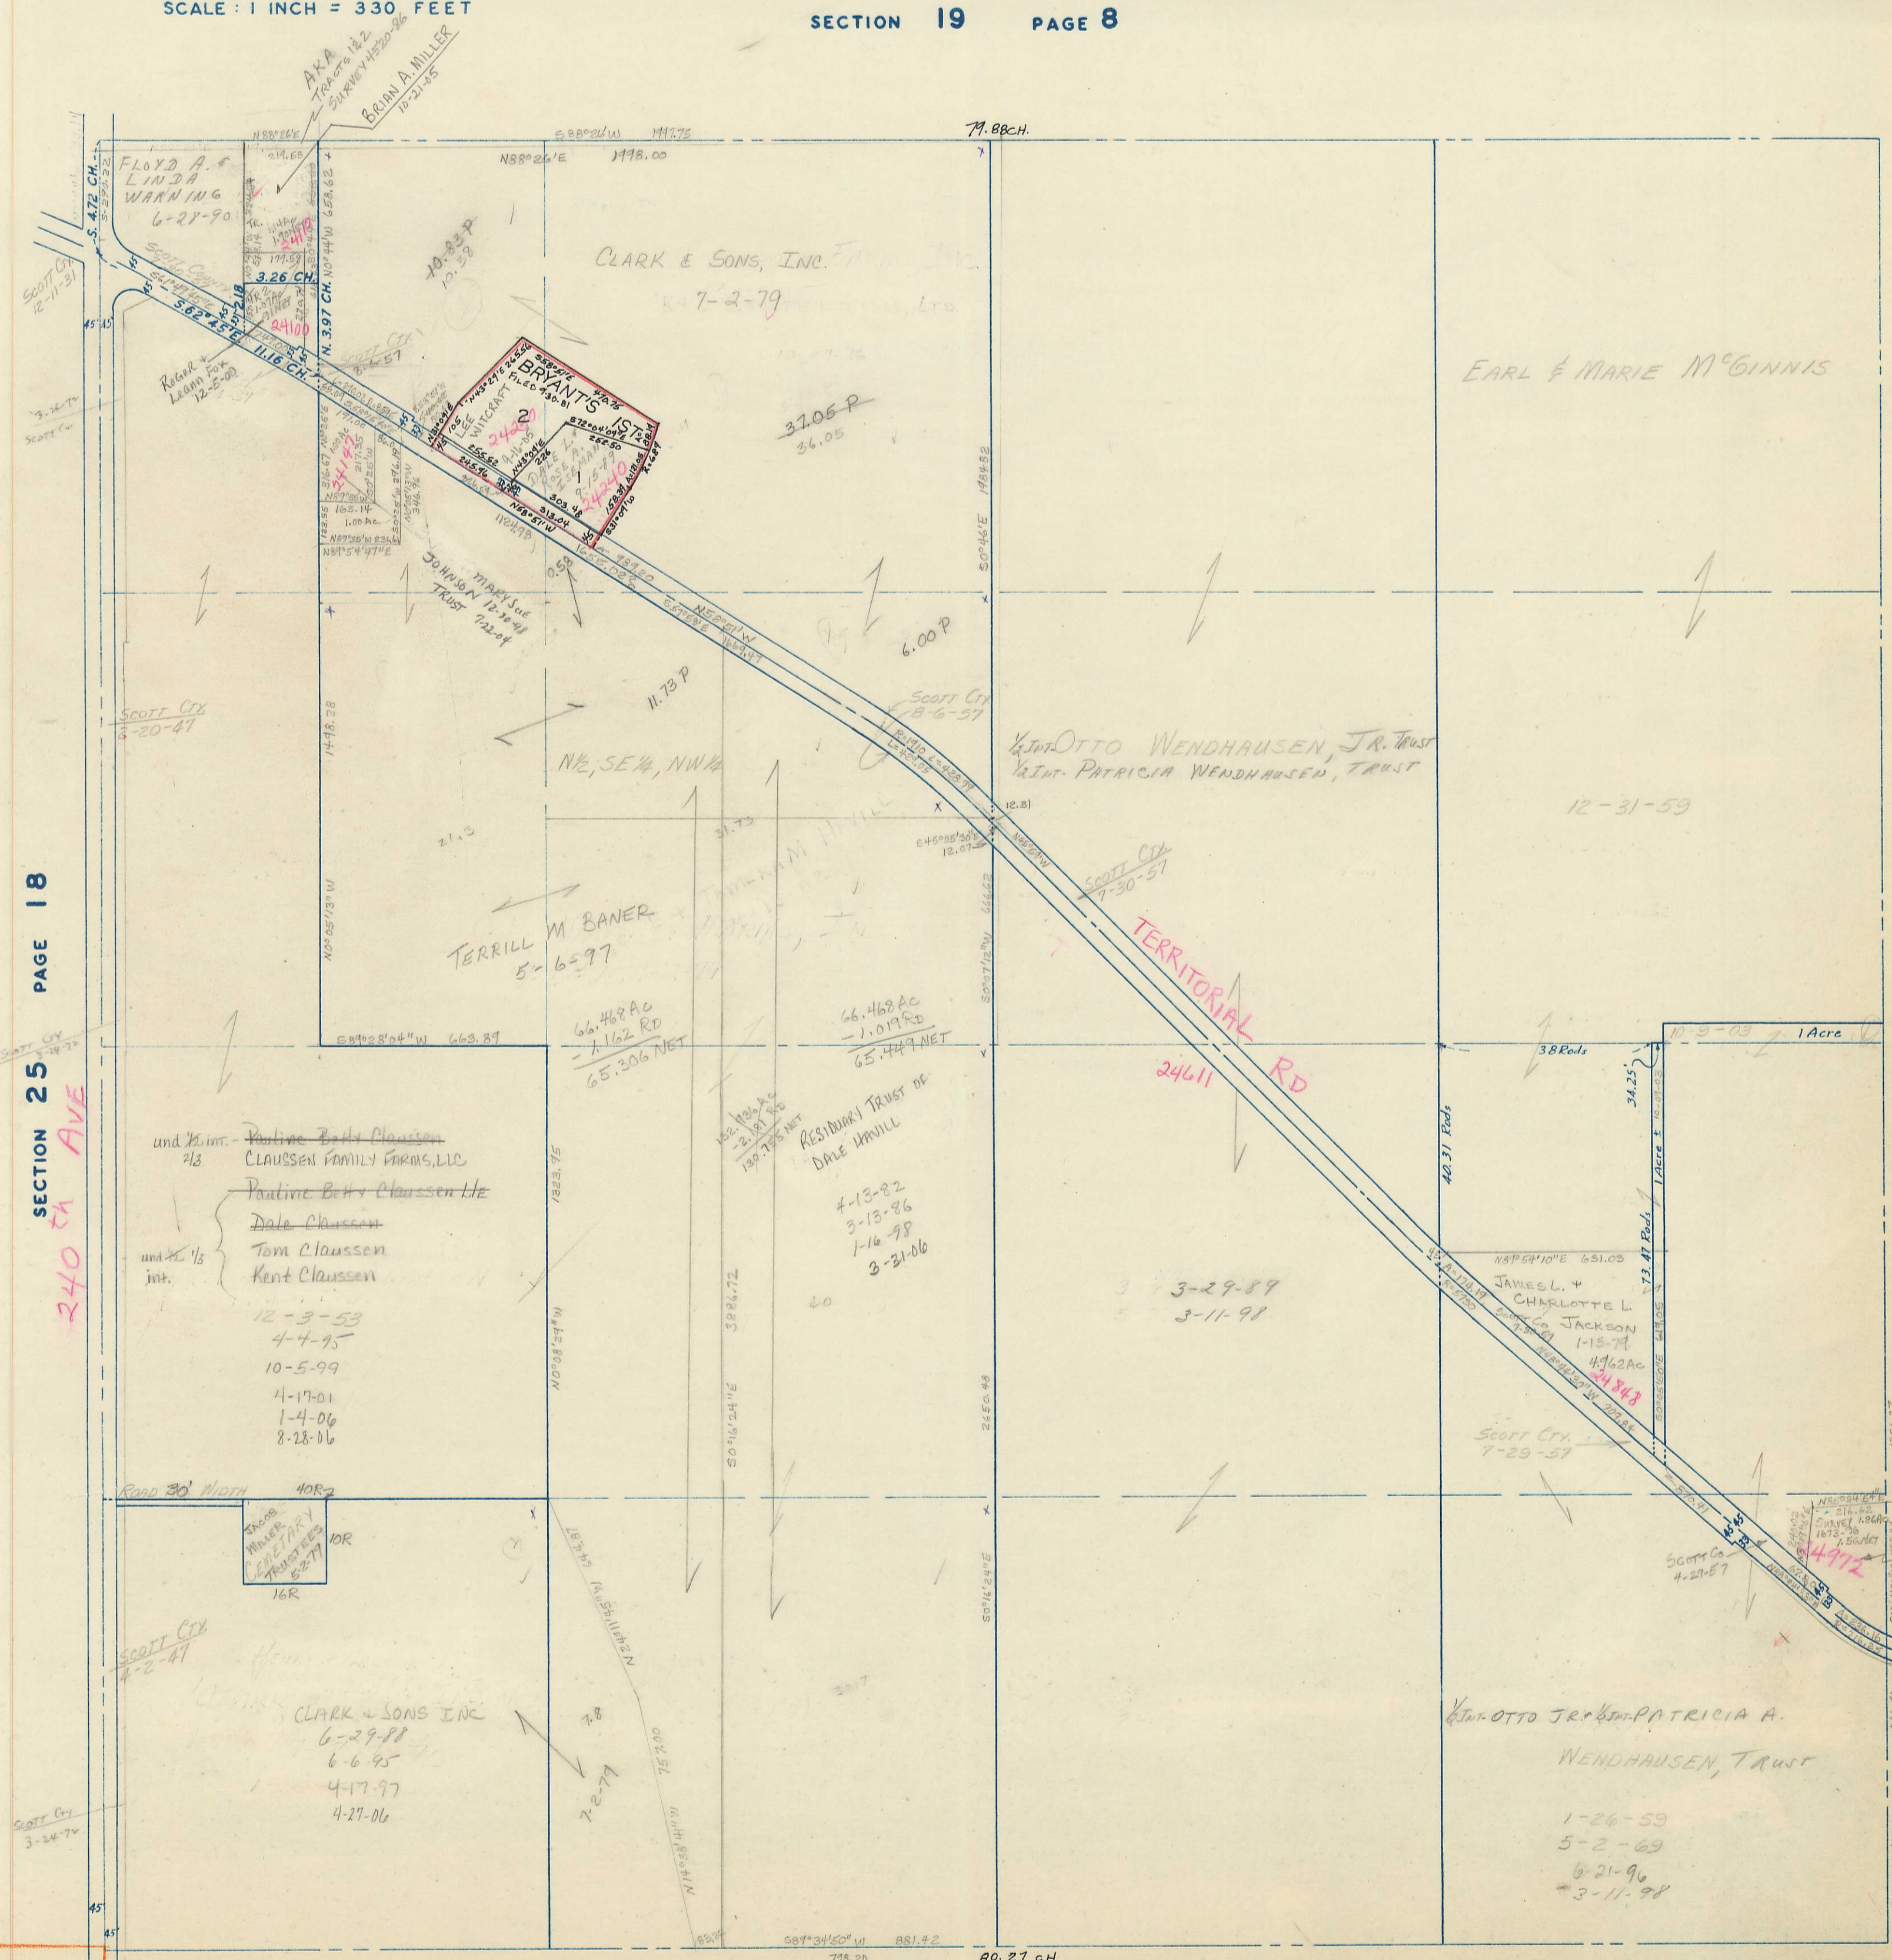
SCALE : 1 INCH = 330 FEET

SECTION 19 PAGE 8

AKA TRACTS 1&2 SURVEY 4520-96

BRIAN A. MILLER 10-21-25

79.88CH.

S88°26'W 1998.75

N88°26'E 1998.00

FLOYD A. & LINDA WARNING 6-28-90

S. 4.72 CH.

Scott Cty 12-11-31

3.26 CH.

N. 3.97 CH.

24100

24112

3.62 45'E

11.16 CH.

Scott Cty 8-6-57

ROGER & LEANN FOX 12-5-00

Scott Co 3-24-76

CLARK & SONS, INC. 7-2-79

10.83 P 10.58

BRYANT'S 1ST

2

1

LEE WITCRAFT FILED 4-30-81

24240

24241

37.05 P 36.05

N58°51'W

JOHNSON TRUST 7-22-04

MARY SUE 12-30-98

1.00 Ac.

N89°54'47"E

6.00 P

11.73 P

Scott Cty 3-20-47

Scott Cty 8-6-57

N½, SE¼, NW¼

1498.28

21.3

12.81

TERRILL M BANER 5-6-97

Scott Cty 7-30-57

TERRITORIAL RD

24611

½ Int. OTTO WENDHAUSEN, JR. TRUST
½ Int. PATRICIA WENDHAUSEN, TRUST

EARL & MARIE McGINNIS

12-31-59

PAGE 18

SECTION 25

240th AVE

Scott Cty 3-24-76

S89°58'04"W 663.89

66.468 Ac
- 1.162 RD
65.306 NET

66.468 Ac
- 1.019 RD
65.449 NET

1 Acre

10-9-03

38 Rods

40.31 Rods

13.47 Rods

und ½ int. 2/3 Pauline Betty Claussen
CLAUSSEN FAMILY FARMS, LLC
Pauline Betty Claussen Lle
Dale Claussen
und ½ 1/3 int. Tom Claussen
Kent Claussen

12-3-53
4-4-95
10-5-99
4-17-01
1-4-06
8-28-06

RESIDUARY TRUST OF DALE HAVILL

4-13-82
3-13-86
1-16-98
3-21-06

3-29-89
3-11-98

N89°54'10"E 631.03

JAMES L. & CHARLOTTE L. JACKSON 1-15-74

4.962 Ac.

24843

Scott Cty 7-29-57

Scott Co 4-27-57

4972

ROAD 30' WIDTH

40R

10R

16R

JACOB MILLER CEMETARY TRUSTEES 6-2-77

Scott Cty 4-2-47

CLARK & SONS INC 6-29-88 6-6-95 4-17-97 4-27-06

Scott Cty 3-24-76

7.8

½ Int. OTTO JR & ½ Int. PATRICIA A. WENDHAUSEN, TRUST

1-26-59
5-2-69
6-21-96
3-11-98

S89°34'50"W 881.42

80.27 CH.